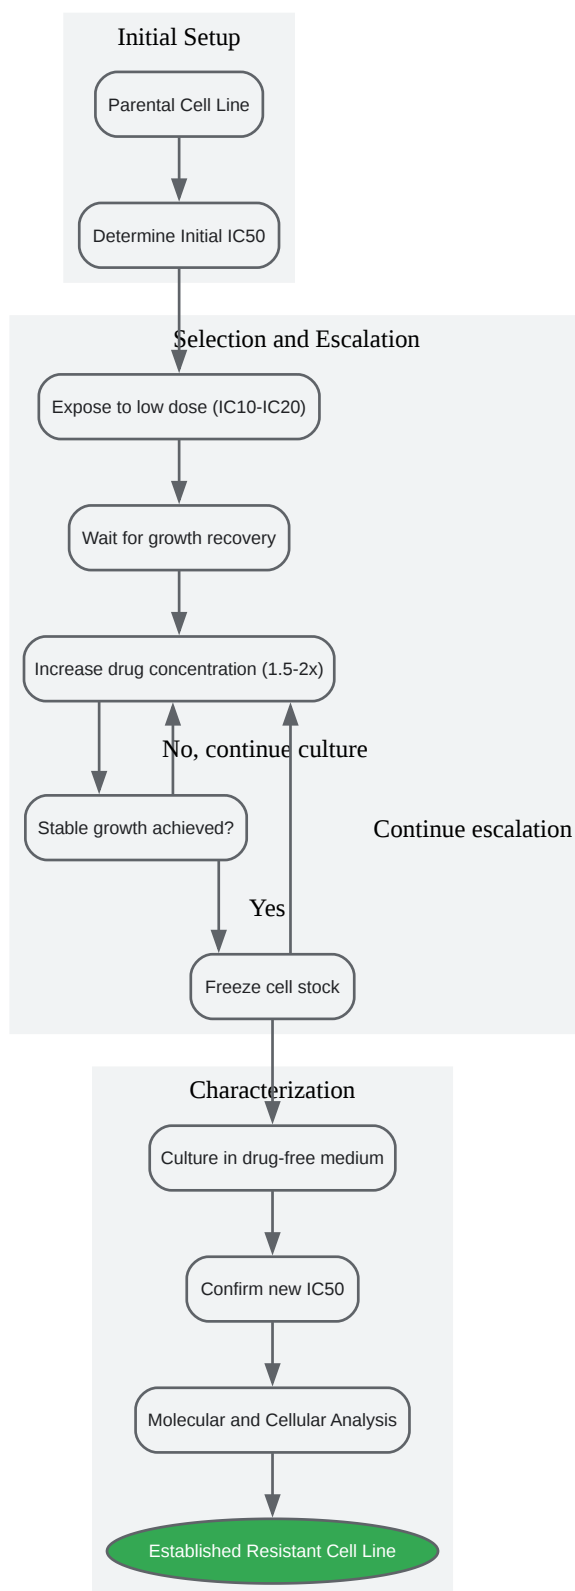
Initial Setup

Parental Cell Line

Determine Initial IC50

Selection and Escalation

Expose to low dose (IC10-IC20)

Wait for growth recovery

Increase drug concentration (1.5-2x)

No, continue culture

Stable growth achieved?

Continue escalation

Yes

Freeze cell stock

Characterization

Culture in drug-free medium

Confirm new IC50

Molecular and Cellular Analysis

Established Resistant Cell Line